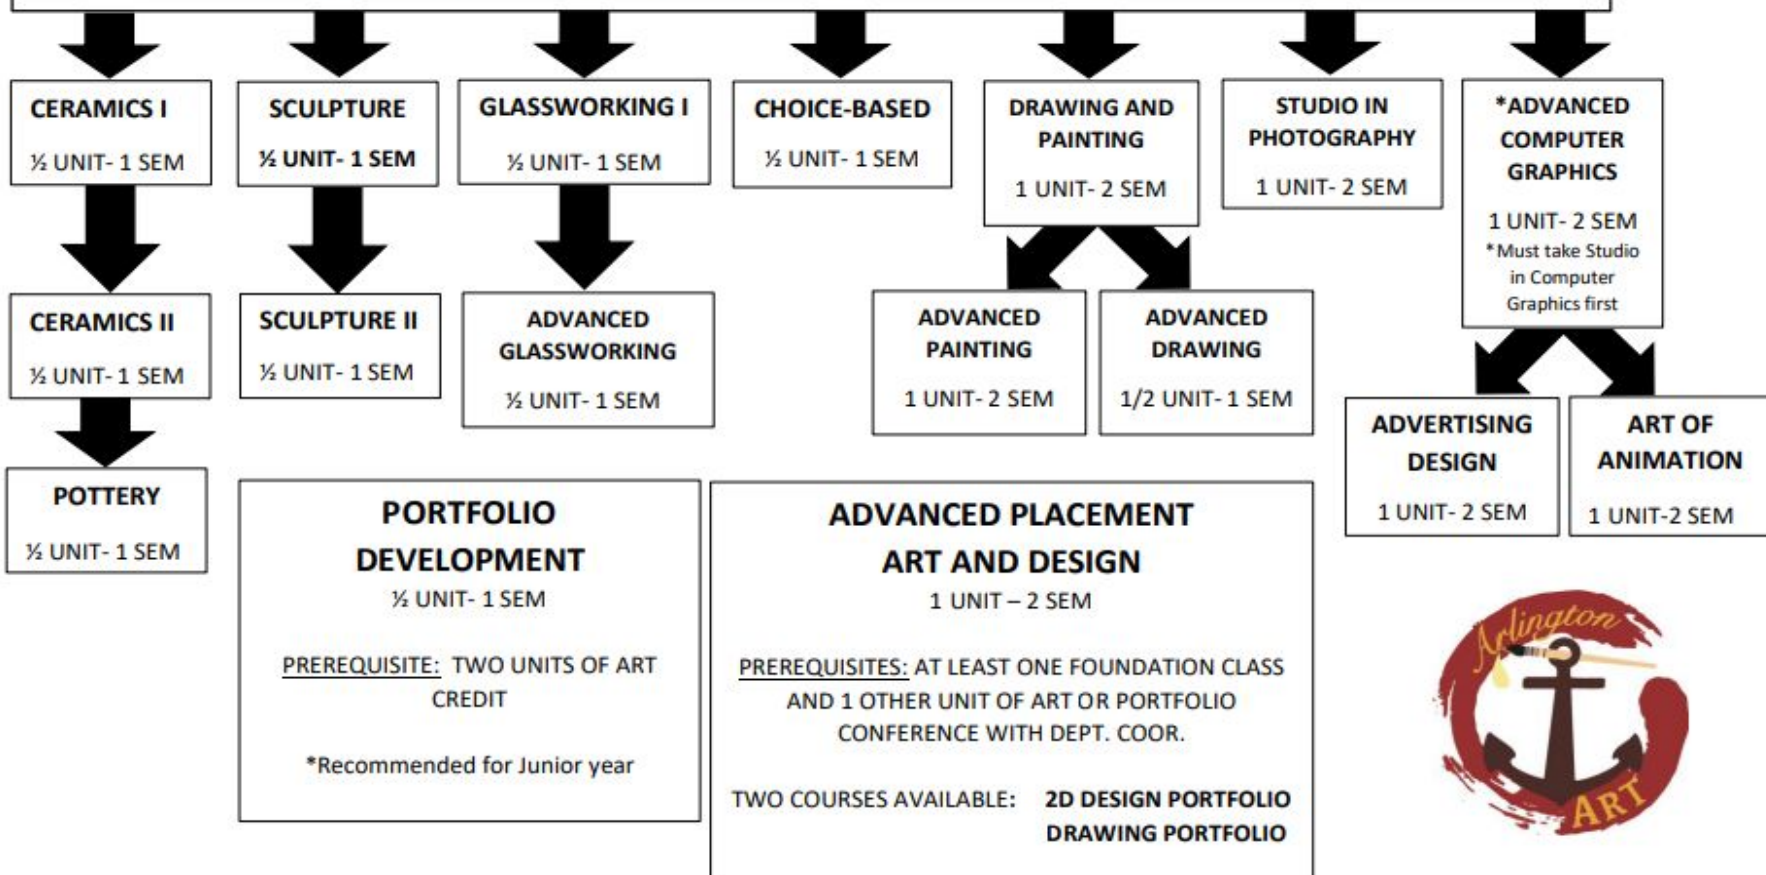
CERAMICS I
½ UNIT- 1 SEM

SCULPTURE
½ UNIT- 1 SEM

GLASSWORKING I
½ UNIT- 1 SEM

CHOICE-BASED
½ UNIT- 1 SEM

DRAWING AND PAINTING
1 UNIT- 2 SEM

STUDIO IN PHOTOGRAPHY
1 UNIT- 2 SEM

*ADVANCED COMPUTER GRAPHICS
1 UNIT- 2 SEM
*Must take Studio in Computer Graphics first

CERAMICS II
½ UNIT- 1 SEM

SCULPTURE II
½ UNIT- 1 SEM

ADVANCED GLASSWORKING
½ UNIT- 1 SEM

ADVANCED PAINTING
1 UNIT- 2 SEM

ADVANCED DRAWING
1/2 UNIT- 1 SEM

ADVERTISING DESIGN
1 UNIT- 2 SEM

ART OF ANIMATION
1 UNIT-2 SEM

POTTERY
½ UNIT- 1 SEM

PORTFOLIO DEVELOPMENT
½ UNIT- 1 SEM

PREREQUISITE: TWO UNITS OF ART CREDIT

*Recommended for Junior year

ADVANCED PLACEMENT ART AND DESIGN
1 UNIT – 2 SEM

PREREQUISITES: AT LEAST ONE FOUNDATION CLASS AND 1 OTHER UNIT OF ART OR PORTFOLIO CONFERENCE WITH DEPT. COOR.

TWO COURSES AVAILABLE: 2D DESIGN PORTFOLIO
DRAWING PORTFOLIO

Arlington
ART